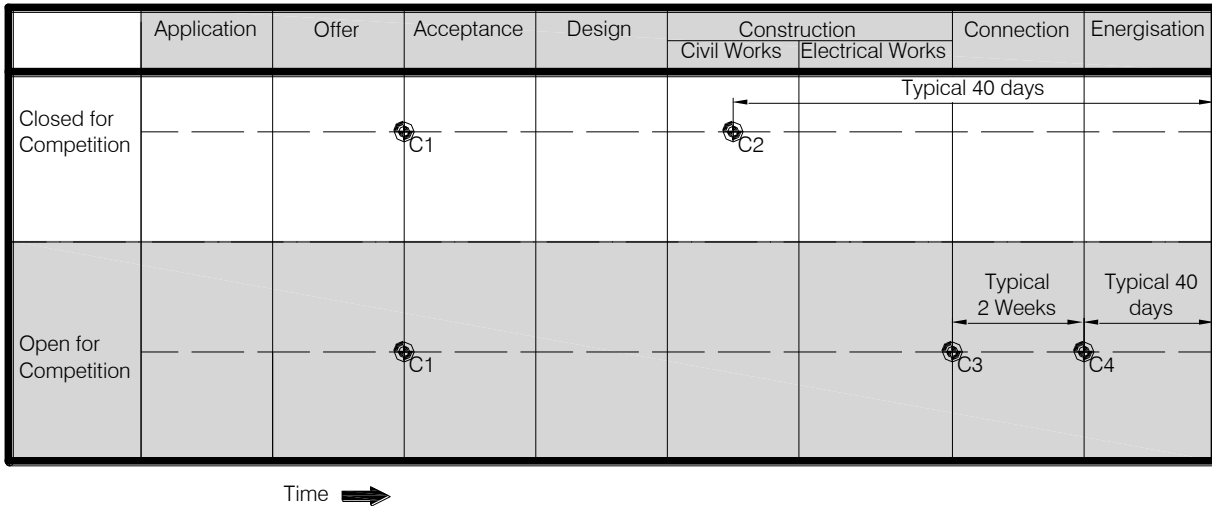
| | Application | Offer | Acceptance | Design | Construction: Civil Works | Construction: Electrical Works | Connection | Energisation |
|---|---|---|---|---|---|---|---|---|
| Closed for Competition | | | C1 | | C2 | Typical 40 days | | |
| Open for Competition | | | C1 | | | | Typical 2 Weeks C3 | Typical 40 days C4 |

Time